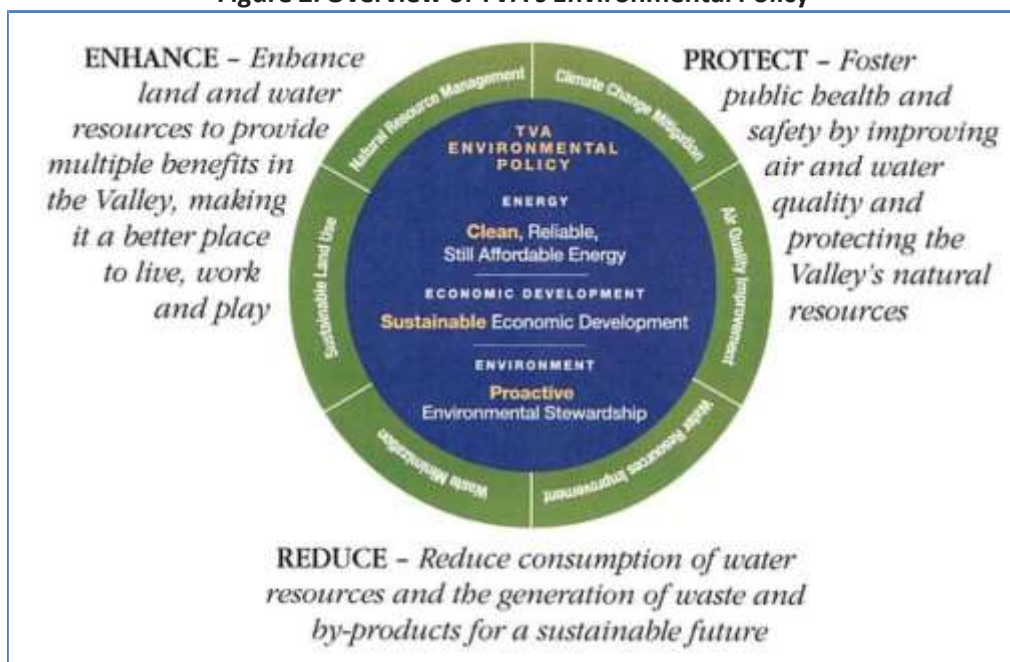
Figure 2. Overview of TVA's Environmental Policy

ENHANCE - Enhance land and water resources to provide multiple benefits in the Valley, making it a better place to live, work and play

PROTECT - Foster public health and safety by improving air and water quality and protecting the Valley's natural resources

Natural Resource Management

Climate Change Mitigation

Air Quality Improvement

Water Resources Improvement

Waste Minimization

Sustainable Land Use

TVA ENVIRONMENTAL POLICY

ENERGY

Clean, Reliable, Still Affordable Energy

ECONOMIC DEVELOPMENT

Sustainable Economic Development

ENVIRONMENT

Proactive Environmental Stewardship

REDUCE - Reduce consumption of water resources and the generation of waste and by-products for a sustainable future